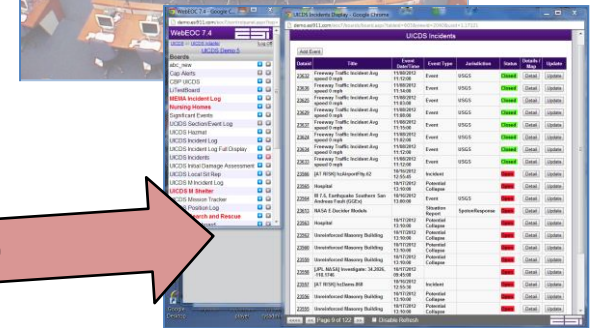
WebEOC 7.4 - Google C

WebEOC 7.4

UCDS > UCDS Master
UCDS Demo 5

Boards
abc_new
Cap Alerts
CBP UCDS
LTestBoard
MEMA Incident Log
Nursing Homes
Significant Events
UCDS Section/Event Log
UCDS Hazmat
UCDS Incident Log
UCDS Incident Log Full Display
UCDS Incidents
UCDS Initial Damage Assessment
UCDS Local Sit Rep
UCDS M Incident Log
UCDS M Shelter
UCDS Mission Tracker
Position Log
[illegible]rch and Rescue

UCDS Incidents Display - Google Chrome

UCDS Incidents

Add Event

| DataId | Title | Event Date/Time | Event Type | Jurisdiction | Status | Details / Map | Update |
|---|---|---|---|---|---|---|---|
| 23630 | Freeway Traffic Incident Avg speed 0 mph | 11/08/2012 11:12:00 | Event | USGS | Closed | Detail | Update |
| 23629 | Freeway Traffic Incident Avg speed 0 mph | 11/08/2012 11:14:00 | Event | USGS | Closed | Detail | Update |
| 23628 | Freeway Traffic Incident Avg speed 0 mph | 11/08/2012 11:03:00 | Event | USGS | Closed | Detail | Update |
| 23627 | Freeway Traffic Incident Avg speed 0 mph | 11/08/2012 11:08:00 | Event | USGS | Closed | Detail | Update |
| 23626 | Freeway Traffic Incident Avg speed 0 mph | 11/08/2012 11:15:00 | Event | USGS | Closed | Detail | Update |
| 23625 | Freeway Traffic Incident Avg speed 0 mph | 11/08/2012 11:12:00 | Event | USGS | Closed | Detail | Update |
| 23624 | Freeway Traffic Incident Avg speed 0 mph | 11/08/2012 11:12:00 | Event | USGS | Closed | Detail | Update |
| 23623 | Freeway Traffic Incident Avg speed 0 mph | 11/08/2012 11:12:00 | Event | USGS | Closed | Detail | Update |
| 23566 | [AT RISK] IcsAirportFly.62 | 10/16/2012 12:55:48 | Incident | | Open | Detail | Update |
| 23565 | Hospital | 10/17/2012 13:10:00 | Potential Collapse | | Open | Detail | Update |
| 23564 | M 7.6, Earthquake Southern San Andreas Fault (GGEx) | 10/16/2012 13:10:00 | Event | USGS | Open | Detail | Update |
| 23517 | NASA E-Decider Models | | Situation Report | SystemResponse | Open | Detail | Update |
| 23563 | Hospital | 10/17/2012 13:10:00 | Potential Collapse | | Open | Detail | Update |
| 23562 | Unreinforced Masonry Building | 10/17/2012 13:10:00 | Potential Collapse | | Open | Detail | Update |
| 23561 | Unreinforced Masonry Building | 10/17/2012 13:10:00 | Potential Collapse | | Open | Detail | Update |
| 23560 | Unreinforced Masonry Building | 10/17/2012 13:10:00 | Potential Collapse | | Open | Detail | Update |
| 23559 | [JPL-NASA] Investigate: 34.2026, -118.1746 | 10/17/2012 09:45:00 | | | Open | Detail | Update |
| 23558 | [AT RISK] IcsDams.868 | 10/16/2012 12:55:30 | Incident | | Open | Detail | Update |
| 23557 | Unreinforced Masonry Building | 10/17/2012 13:10:00 | Potential Collapse | | Open | Detail | Update |
| 23556 | Unreinforced Masonry Building | 10/17/2012 13:10:00 | Potential Collapse | | Open | Detail | Update |

Page 1 of 122 Disable Refresh